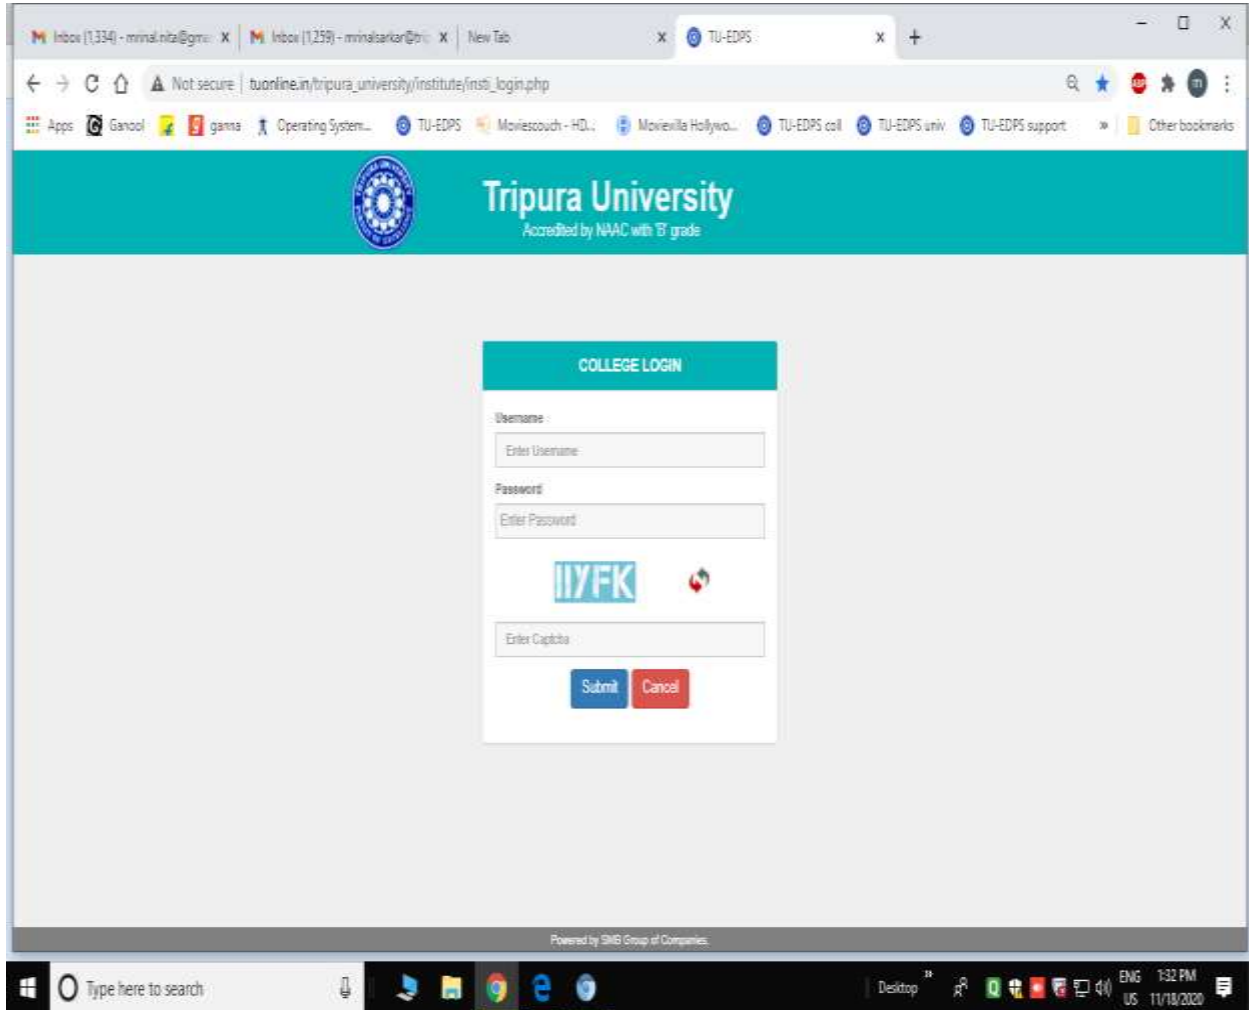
M Inbox (1,334) - mrinal.nita@gm x | M Inbox (1,259) - mrinalsarkar@tri x | New Tab x | TU-EDPS x | +

← → C ⌂ Not secure | tuonline.in/tripura_university/institute/insti_login.php

Apps Ganool gamma Operating System... TU-EDPS Moviescouch - HD... Movievilla Hollywo... TU-EDPS coll TU-EDPS univ TU-EDPS support » Other bookmarks

Tripura University
Accredited by NAAC with 'B' grade

COLLEGE LOGIN

Username
Enter Username

Password
Enter Password

IIYFK

Enter Captcha

Submit Cancel

Powered by SMB Group of Companies.

Type here to search

Desktop » ENG US 1:32 PM 11/18/2020